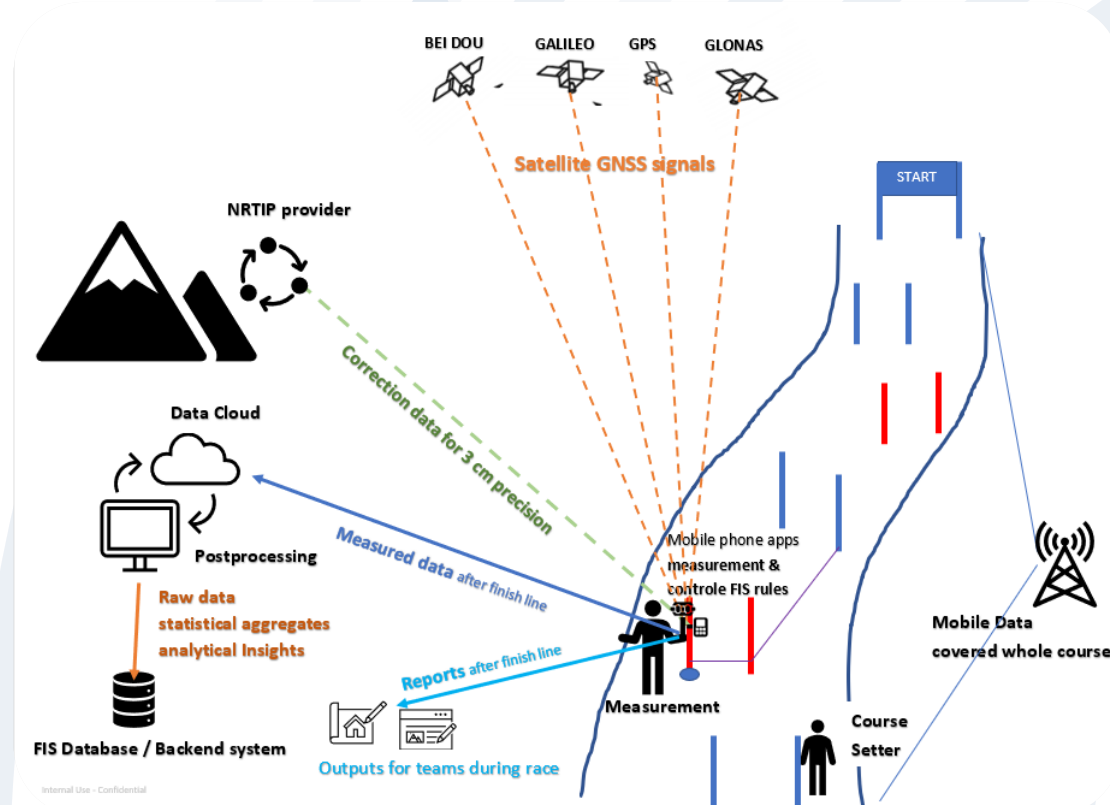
BEI DOU
GALILEO
GPS
GLONAS

Satellite GNSS signals

START

NRTIP provider

Correction data for 3 cm precision

Data Cloud

Postprocessing

Measured data after finish line

Mobile phone apps measurement & controle FIS rules

Raw data
statistical aggregates
analytical Insights

Reports after finish line

Measurement

Mobile Data
covered whole course

FIS Database / Backend system

Outputs for teams during race

Course Setter

Internal Use - Confidential